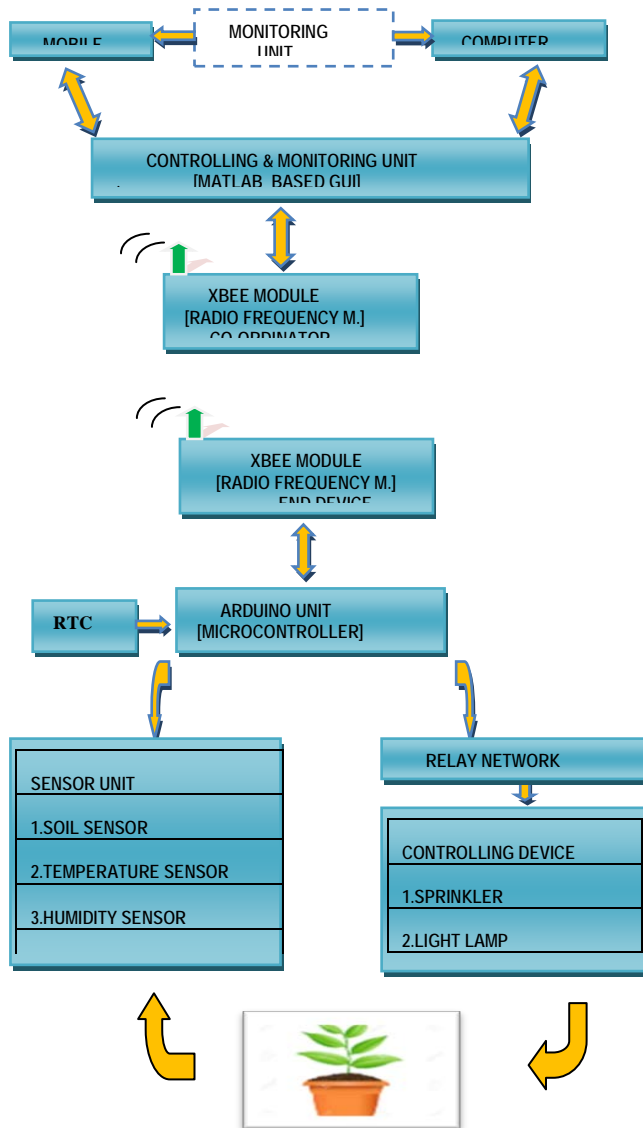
MOBILE

MONITORING UNIT

COMPUTER

CONTROLLING & MONITORING UNIT [MATLAB BASED GUI]

XBEE MODULE [RADIO FREQUENCY M.] CO-ORDINATOR

XBEE MODULE [RADIO FREQUENCY M.] END DEVICE

RTC

ARDUINO UNIT [MICROCONTROLLER]

SENSOR UNIT

1.SOIL SENSOR

2.TEMPERATURE SENSOR

3.HUMIDITY SENSOR

RELAY NETWORK

CONTROLLING DEVICE

1.SPRINKLER

2.LIGHT LAMP